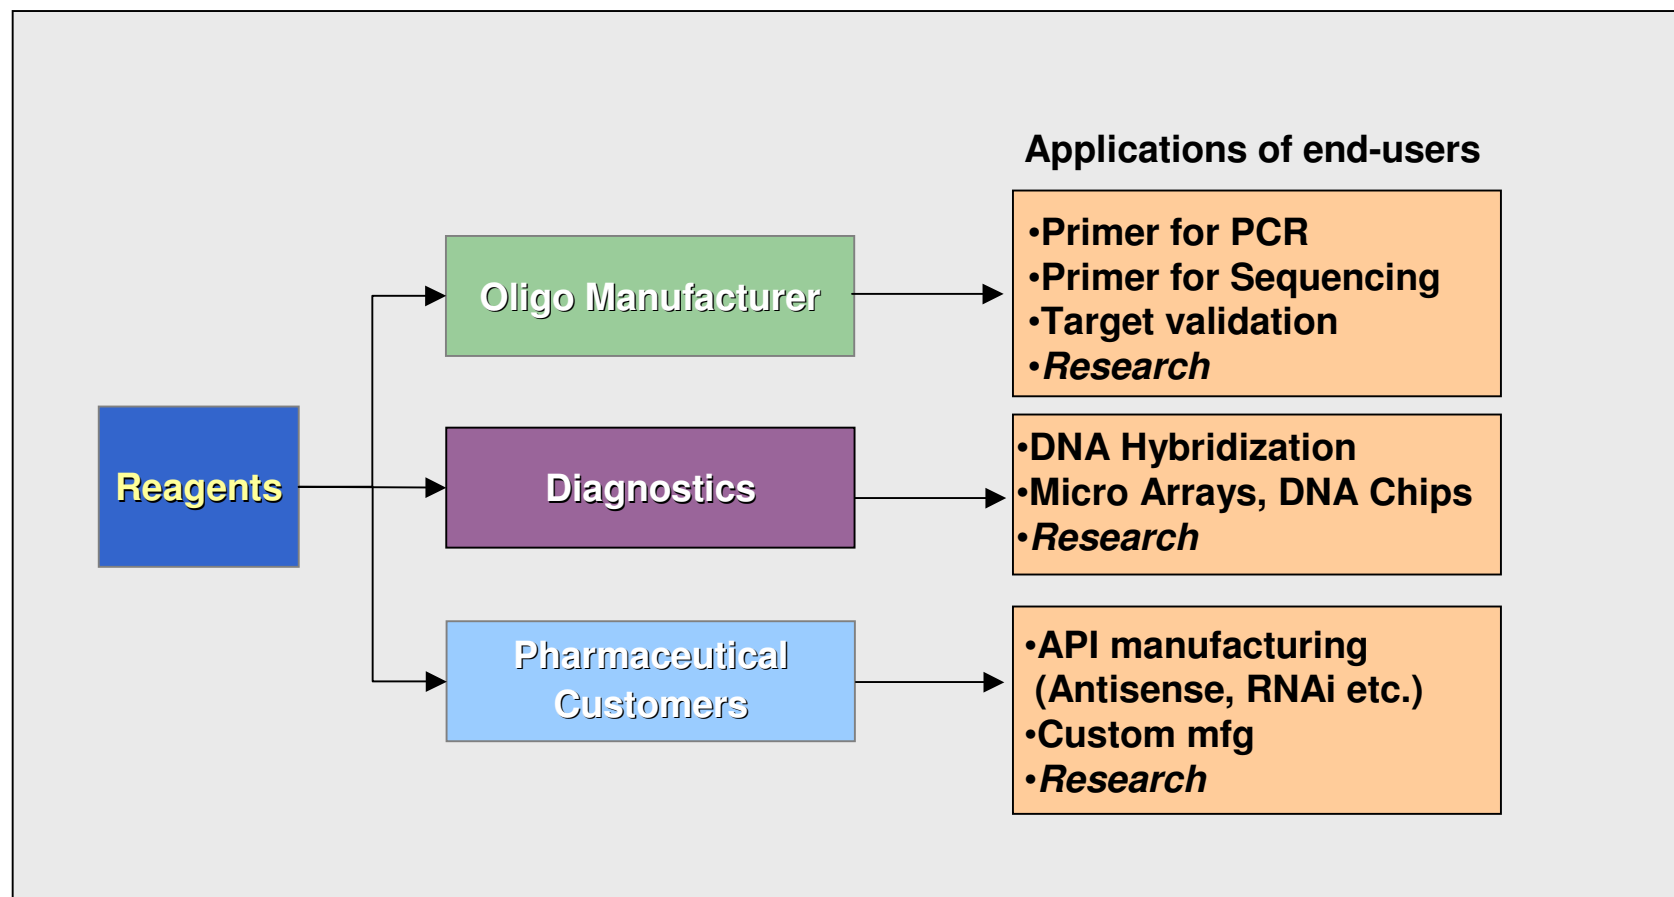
Applications of end-users

Reagents

Oligo Manufacturer

Diagnostics

Pharmaceutical Customers

•Primer for PCR
•Primer for Sequencing
•Target validation
•*Research*

•DNA Hybridization
•Micro Arrays, DNA Chips
•*Research*

•API manufacturing (Antisense, RNAi etc.)
•Custom mfg
•*Research*